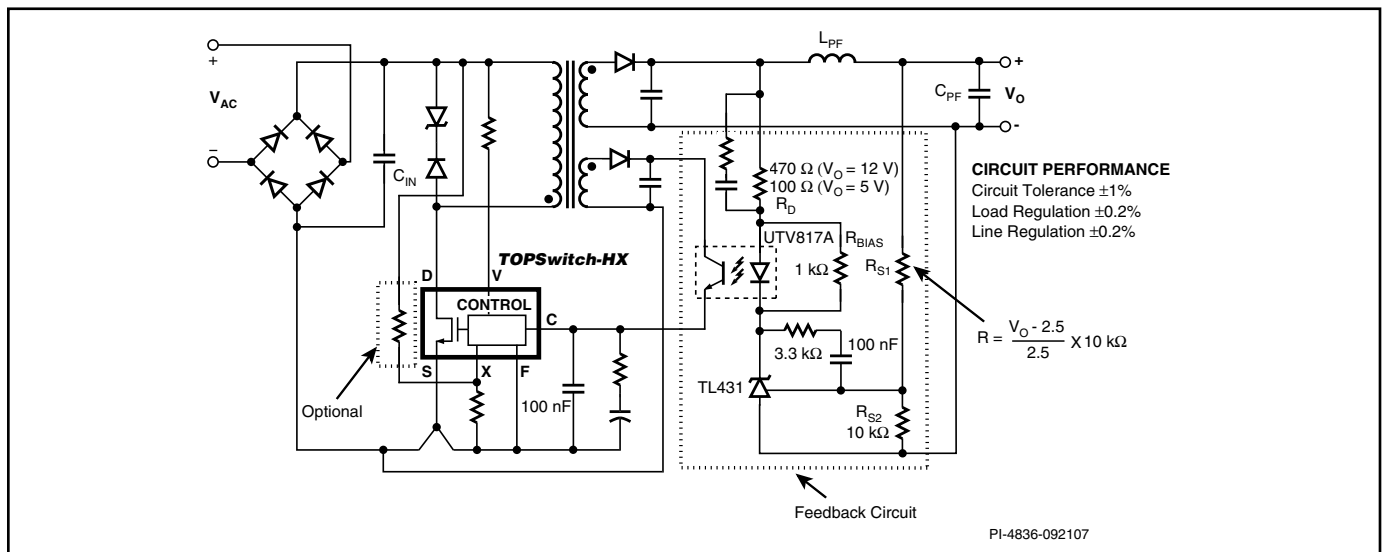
+

$V_{AC}$

–

$C_{IN}$

$L_{PF}$

+

$C_{PF}$

$V_O$

-

470 Ω ($V_O$ = 12 V)
100 Ω ($V_O$ = 5 V)
$R_D$

CIRCUIT PERFORMANCE
Circuit Tolerance ±1%
Load Regulation ±0.2%
Line Regulation ±0.2%

UTV817A

$R_{BIAS}$

1 kΩ

$R_{S1}$

TOPSwitch-HX

D

V

CONTROL

C

S

X

F

$R = \frac{V_O - 2.5}{2.5} X\, 10\ k\Omega$

3.3 kΩ

100 nF

TL431

$R_{S2}$
10 kΩ

100 nF

Optional

Feedback Circuit

PI-4836-092107